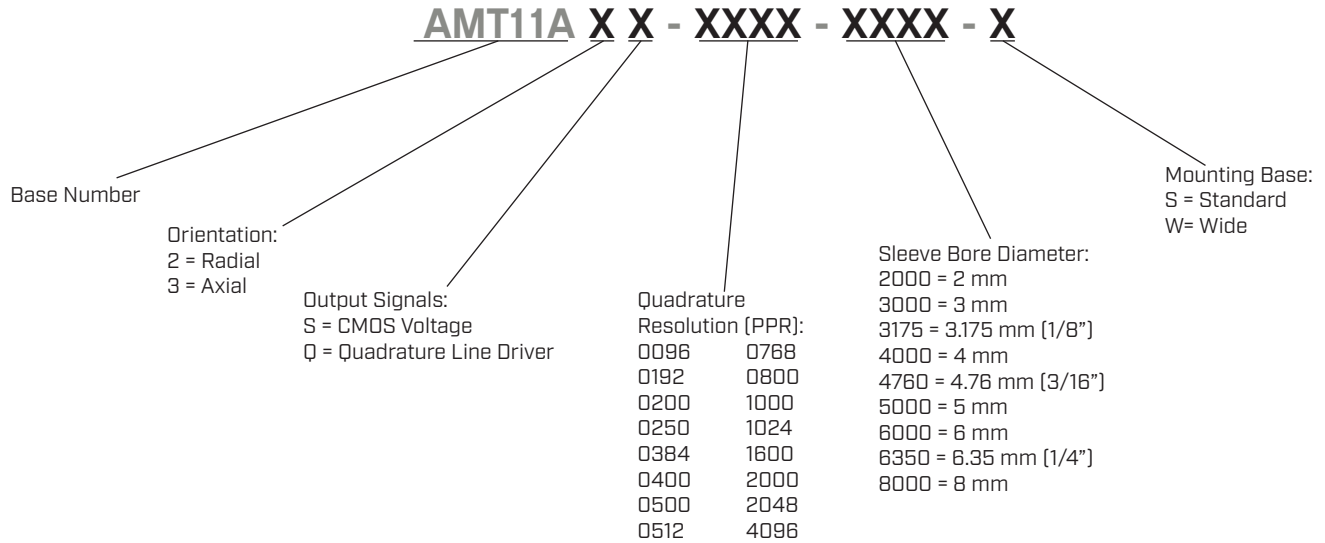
AMT11A X X - XXXX - XXXX - X

Base Number

Orientation:
2 = Radial
3 = Axial

Output Signals:
S = CMOS Voltage
Q = Quadrature Line Driver

Quadrature
Resolution (PPR):
0096 0768
0192 0800
0200 1000
0250 1024
0384 1600
0400 2000
0500 2048
0512 4096

Sleeve Bore Diameter:
2000 = 2 mm
3000 = 3 mm
3175 = 3.175 mm (1/8")
4000 = 4 mm
4760 = 4.76 mm (3/16")
5000 = 5 mm
6000 = 6 mm
6350 = 6.35 mm (1/4")
8000 = 8 mm

Mounting Base:
S = Standard
W= Wide